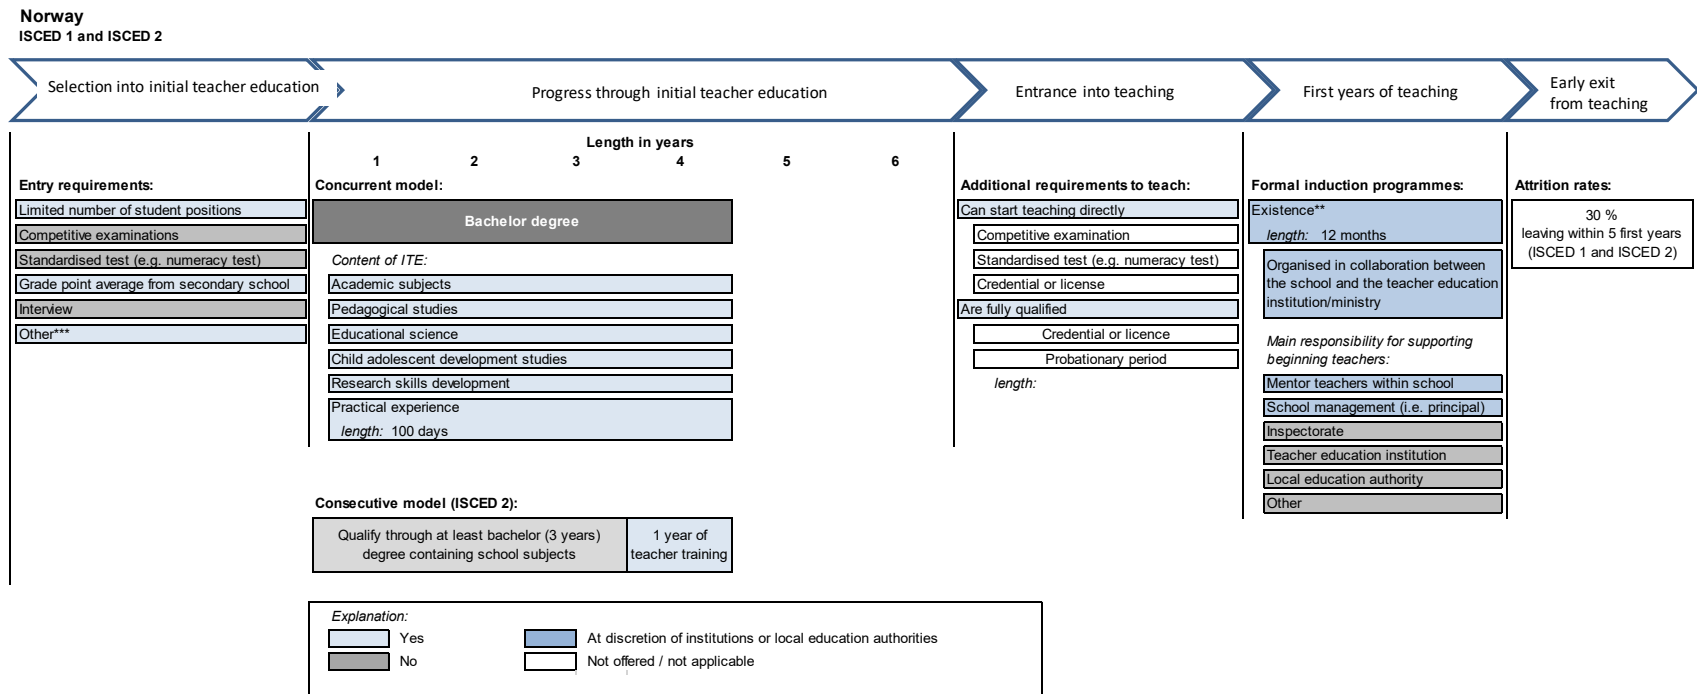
**Norway**
**ISCED 1 and ISCED 2**

Selection into initial teacher education

Progress through initial teacher education

Entrance into teaching

First years of teaching

Early exit from teaching

**Length in years**
**1** **2** **3** **4** **5** **6**

**Entry requirements:**
Limited number of student positions
Competitive examinations
Standardised test (e.g. numeracy test)
Grade point average from secondary school
Interview
Other***

**Concurrent model:**
Bachelor degree

*Content of ITE:*
Academic subjects
Pedagogical studies
Educational science
Child adolescent development studies
Research skills development
Practical experience
*length:* 100 days

**Consecutive model (ISCED 2):**
Qualify through at least bachelor (3 years) degree containing school subjects
1 year of teacher training

**Additional requirements to teach:**
Can start teaching directly
Competitive examination
Standardised test (e.g. numeracy test)
Credential or license
Are fully qualified
Credential or licence
Probationary period
*length:*

**Formal induction programmes:**
Existence**
*length:* 12 months
Organised in collaboration between the school and the teacher education institution/ministry

*Main responsibility for supporting beginning teachers:*
Mentor teachers within school
School management (i.e. principal)
Inspectorate
Teacher education institution
Local education authority
Other

**Attrition rates:**
30 %
leaving within 5 first years
(ISCED 1 and ISCED 2)

*Explanation:*
Yes
No
At discretion of institutions or local education authorities
Not offered / not applicable